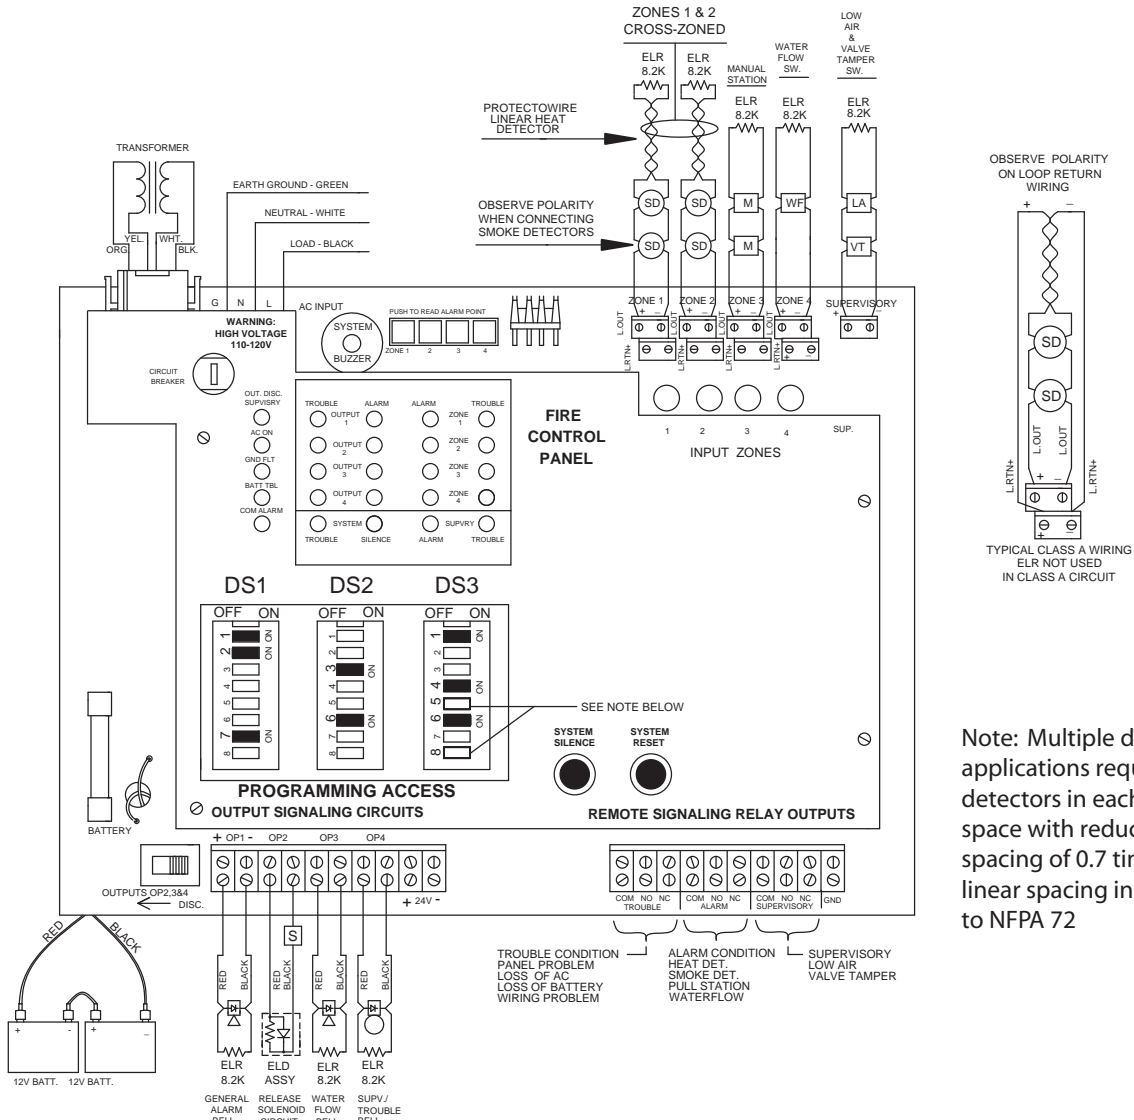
ZONES 1 & 2
CROSS-ZONED

LOW AIR & VALVE TAMPER SW.

WATER FLOW SW.

MANUAL STATION

ELR 8.2K

ELR 8.2K

ELR 8.2K

ELR 8.2K

ELR 8.2K

PROTECTOWIRE LINEAR HEAT DETECTOR

OBSERVE POLARITY WHEN CONNECTING SMOKE DETECTORS

SD SD SD SD M M WF LA VT

TRANSFORMER

EARTH GROUND - GREEN

NEUTRAL - WHITE

LOAD - BLACK

YEL. WHT. ORG BLK.

G N L

AC INPUT

WARNING: HIGH VOLTAGE 110-120V

SYSTEM BUZZER

PUSH TO READ ALARM POINT

ZONE 1 2 3 4

ZONE 1 ZONE 2 ZONE 3 ZONE 4 SUPERVISORY

L.OUT L.RTN+

CIRCUIT BREAKER

OUT. DISC. SUPVISRY

AC ON

GND FLT

BATT TBL

COM ALARM

TROUBLE ALARM ALARM TROUBLE

OUTPUT 1 OUTPUT 2 OUTPUT 3 OUTPUT 4

ZONE 1 ZONE 2 ZONE 3 ZONE 4

SYSTEM SUPVRY

TROUBLE SILENCE ALARM TROUBLE

FIRE CONTROL PANEL

1 2 3 4 SUP.

INPUT ZONES

OBSERVE POLARITY ON LOOP RETURN WIRING

SD SD L.OUT L.OUT L.RTN+ L.RTN+

TYPICAL CLASS A WIRING ELR NOT USED IN CLASS A CIRCUIT

DS1 DS2 DS3

OFF ON OFF ON OFF ON

1 2 3 4 5 6 7 8

SEE NOTE BELOW

SYSTEM SILENCE

SYSTEM RESET

PROGRAMMING ACCESS

OUTPUT SIGNALING CIRCUITS

REMOTE SIGNALING RELAY OUTPUTS

Note: Multiple d applications requ detectors in each space with reduc spacing of 0.7 tin linear spacing in to NFPA 72

BATTERY

OUTPUTS OP2,3&4 DISC.

+ OP1 - OP2 OP3 OP4

+ 24V -

COM NO NC TROUBLE

COM NO NC ALARM

COM NO NC SUPERVISORY

GND

TROUBLE CONDITION PANEL PROBLEM LOSS OF AC LOSS OF BATTERY WIRING PROBLEM

ALARM CONDITION HEAT DET. SMOKE DET. PULL STATION WATERFLOW

SUPERVISORY LOW AIR VALVE TAMPER

RED BLACK

S

RED BLACK RED BLACK RED BLACK RED BLACK

ELR 8.2K ELD ASSY ELR 8.2K ELR 8.2K

GENERAL ALARM BELL

RELEASE SOLENOID CIRCUIT

WATER FLOW BELL

SUPV./ TROUBLE BELL

12V BATT. 12V BATT.